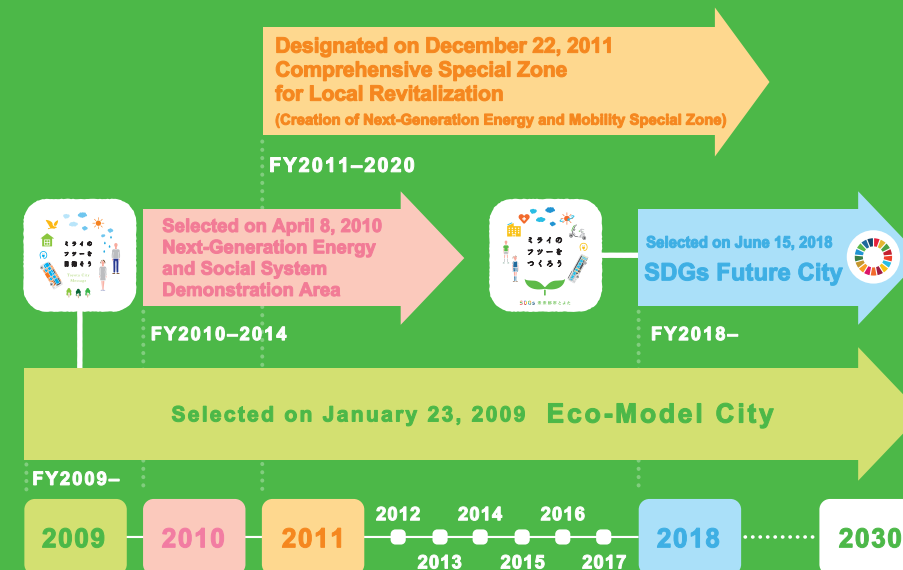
Designated on December 22, 2011
Comprehensive Special Zone
for Local Revitalization
(Creation of Next-Generation Energy and Mobility Special Zone)

FY2011–2020

ミライの
フツーを
目指そう

Selected on April 8, 2010
Next-Generation Energy
and Social System
Demonstration Area

FY2010–2014

ミライの
フツーを
つくろう

SDGs 未来都市とよた

Selected on June 15, 2018
SDGs Future City

FY2018–

Selected on January 23, 2009 Eco-Model City

FY2009–

2009
2010
2011
2012
2013
2014
2015
2016
2017
2018
2030